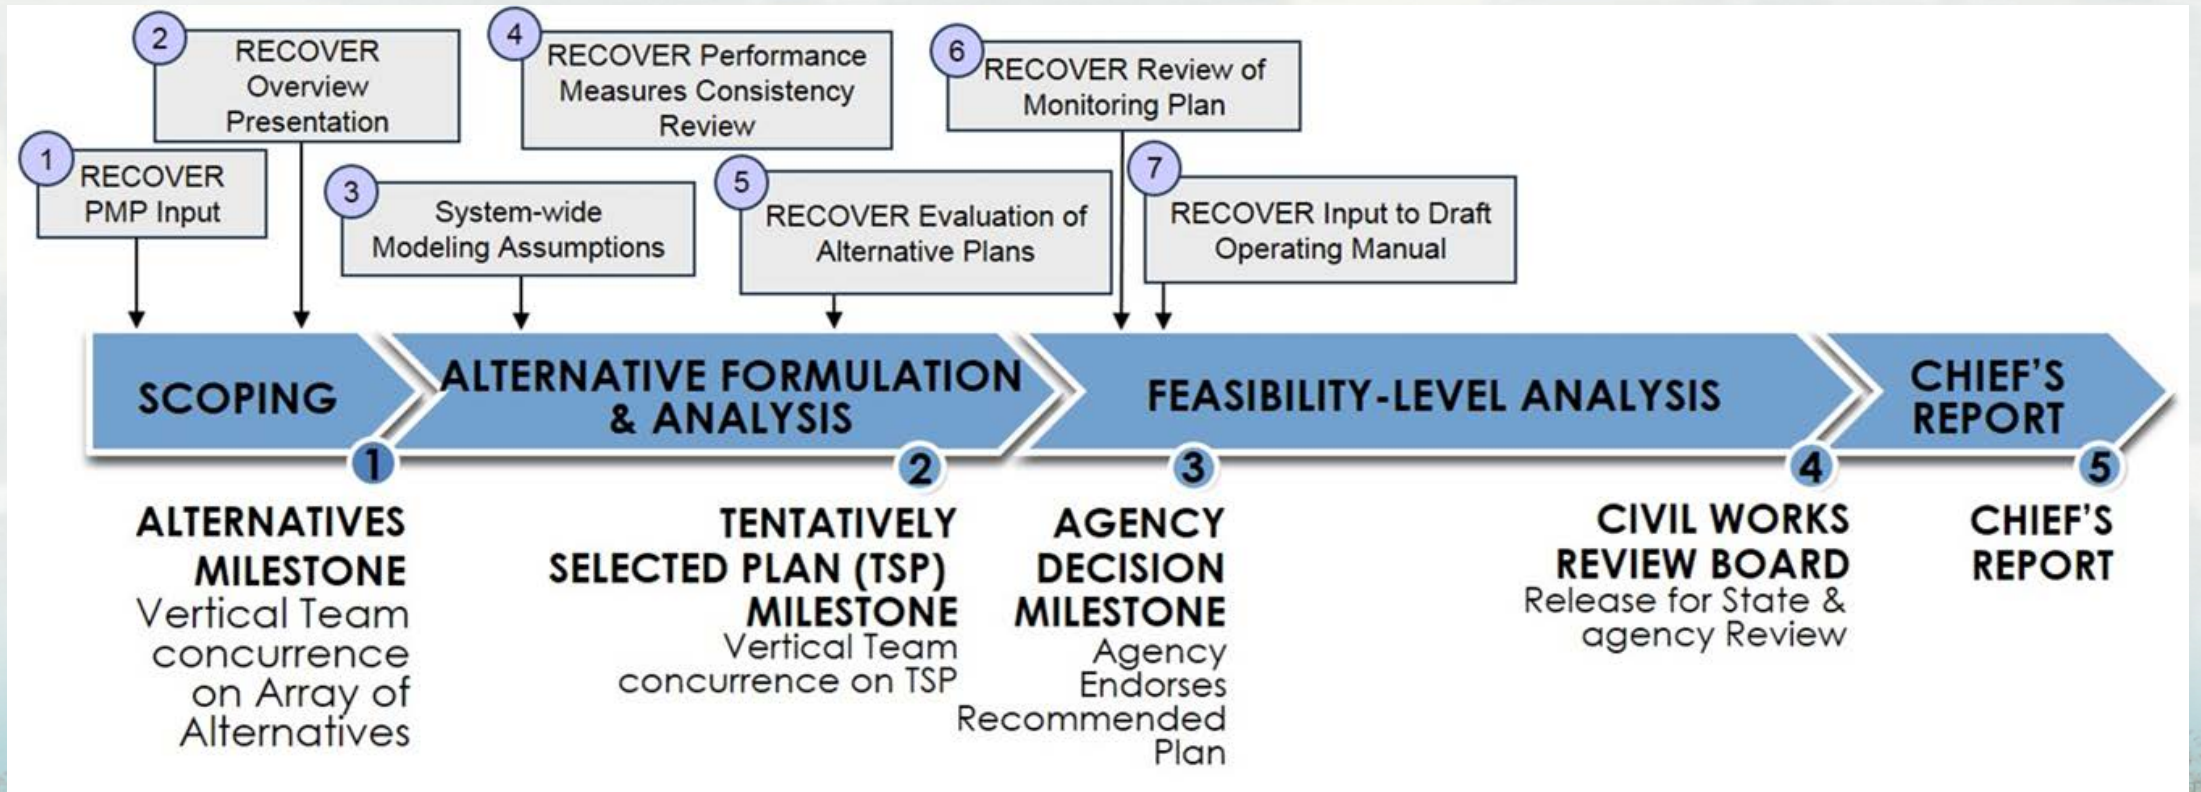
2 RECOVER Overview Presentation

4 RECOVER Performance Measures Consistency Review

6 RECOVER Review of Monitoring Plan

1 RECOVER PMP Input

3 System-wide Modeling Assumptions

5 RECOVER Evaluation of Alternative Plans

7 RECOVER Input to Draft Operating Manual

SCOPING

ALTERNATIVE FORMULATION & ANALYSIS

FEASIBILITY-LEVEL ANALYSIS

CHIEF'S REPORT

1

ALTERNATIVES MILESTONE
Vertical Team concurrence on Array of Alternatives

2

TENTATIVELY SELECTED PLAN (TSP) MILESTONE
Vertical Team concurrence on TSP

3

AGENCY DECISION MILESTONE
Agency Endorses Recommended Plan

4

CIVIL WORKS REVIEW BOARD
Release for State & agency Review

5

CHIEF'S REPORT